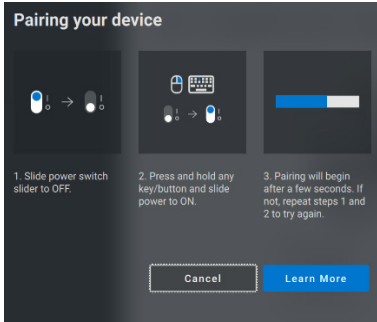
Pairing your device

1. Slide power switch slider to OFF.

2. Press and hold any key/button and slide power to ON.

3. Pairing will begin after a few seconds. If not, repeat steps 1 and 2 to try again.

Cancel

Learn More